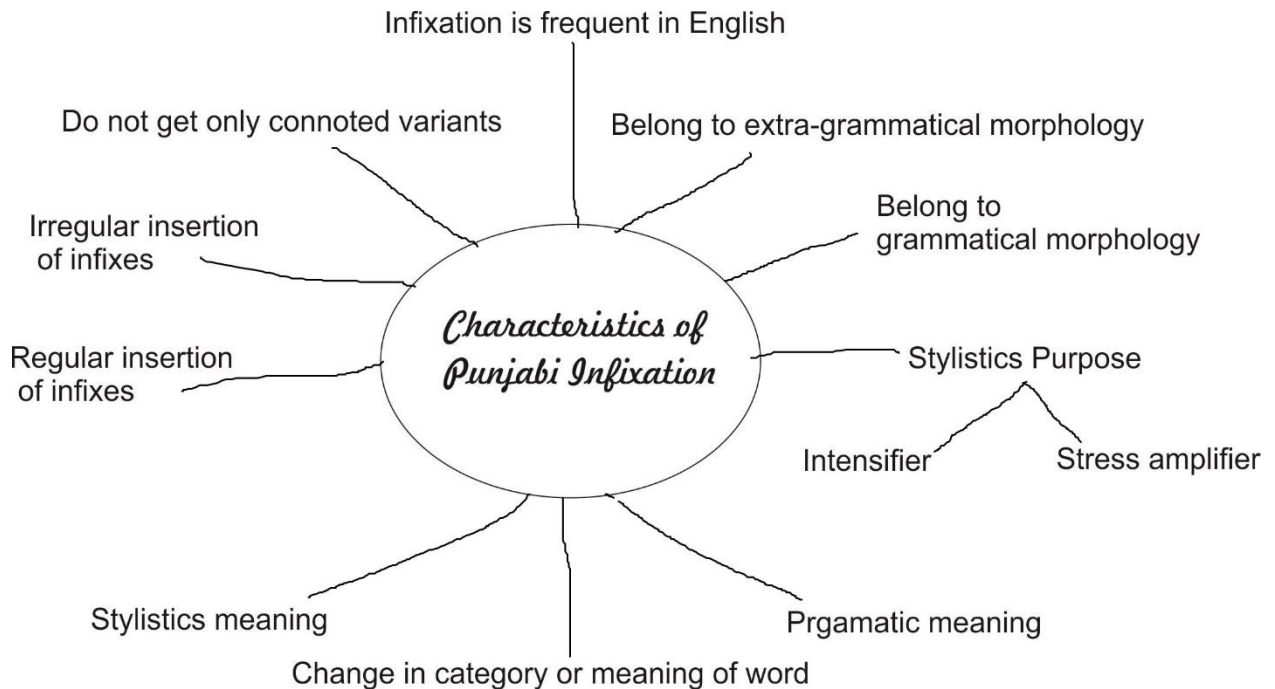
Infixation is frequent in English

Do not get only connoted variants

Belong to extra-grammatical morphology

Irregular insertion of infixes

Belong to grammatical morphology

Characteristics of Punjabi Infixation

Regular insertion of infixes

Stylistics Purpose

Intensifier

Stress amplifier

Stylistics meaning

Prgamatic meaning

Change in category or meaning of word